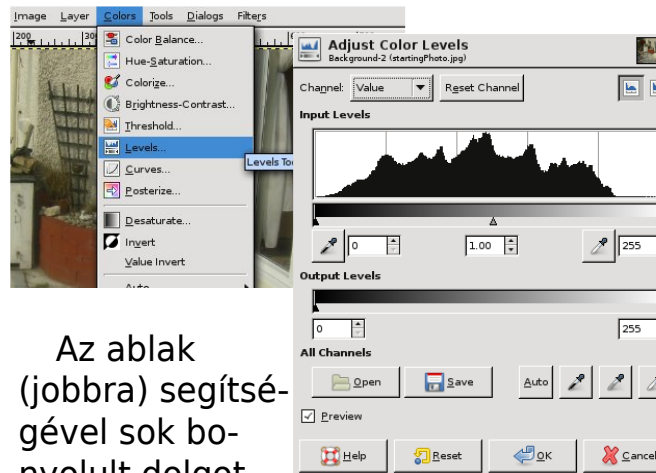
Image Layer Colors Tools Dialogs Filters

200 300

Color Balance...
Hue-Saturation...
Colorize...
Brightness-Contrast...
Threshold...
Levels...
Curves...
Posterize...
Desaturate...
Invert
Value Invert
Auto

Levels To

Adjust Color Levels
Background-2 (startingPhoto.jpg)

Channel: Value
Reset Channel
Input Levels
0
1.00
255
Output Levels
0
255
All Channels
Open
Save
Auto
Preview
Help
Reset
OK
Cancel

Az ablak (jobbra) segítségével sok bonyolult dolgot